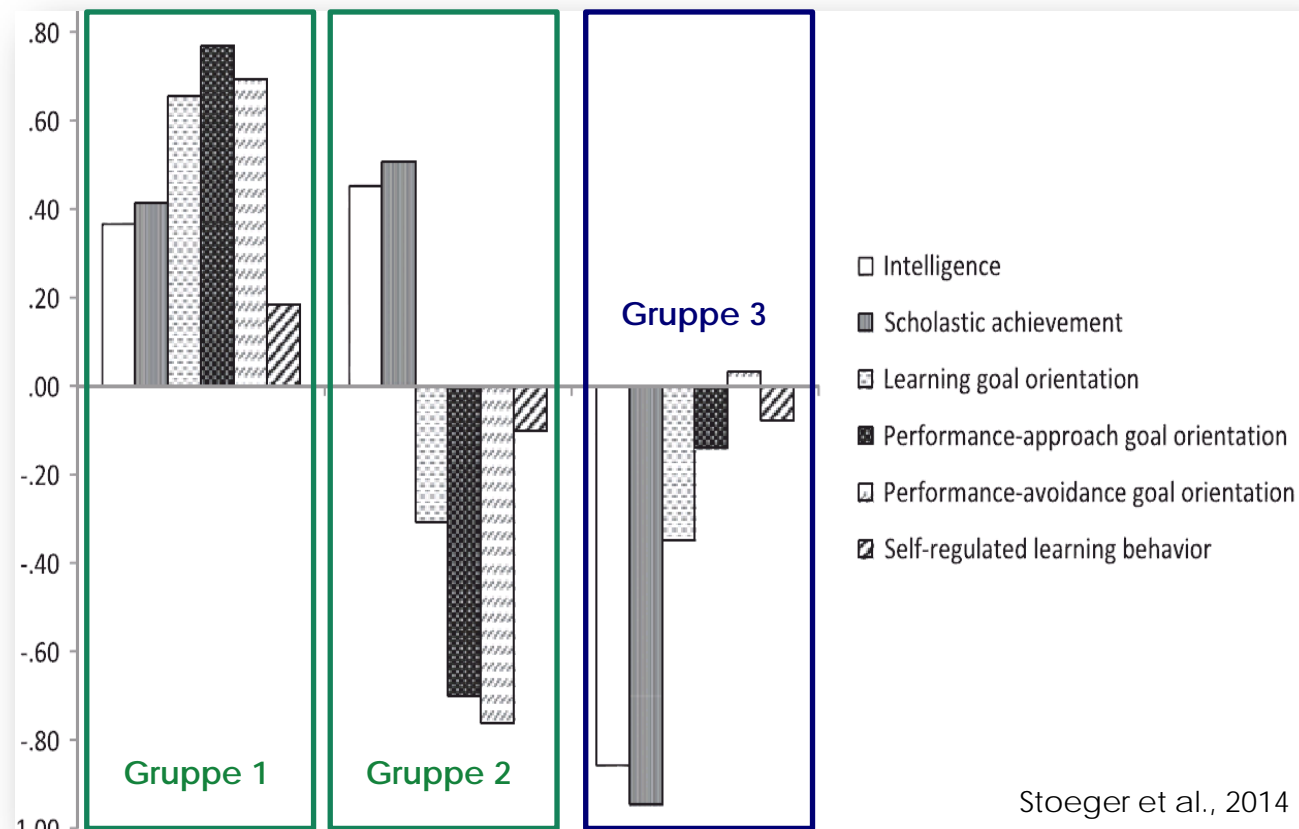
.80
.60
.40
.20
.00
-.20
-.40
-.60
-.80
-1.00

Gruppe 1
Gruppe 2
Gruppe 3

Intelligence
Scholastic achievement
Learning goal orientation
Performance-approach goal orientation
Performance-avoidance goal orientation
Self-regulated learning behavior

Stoeger et al., 2014